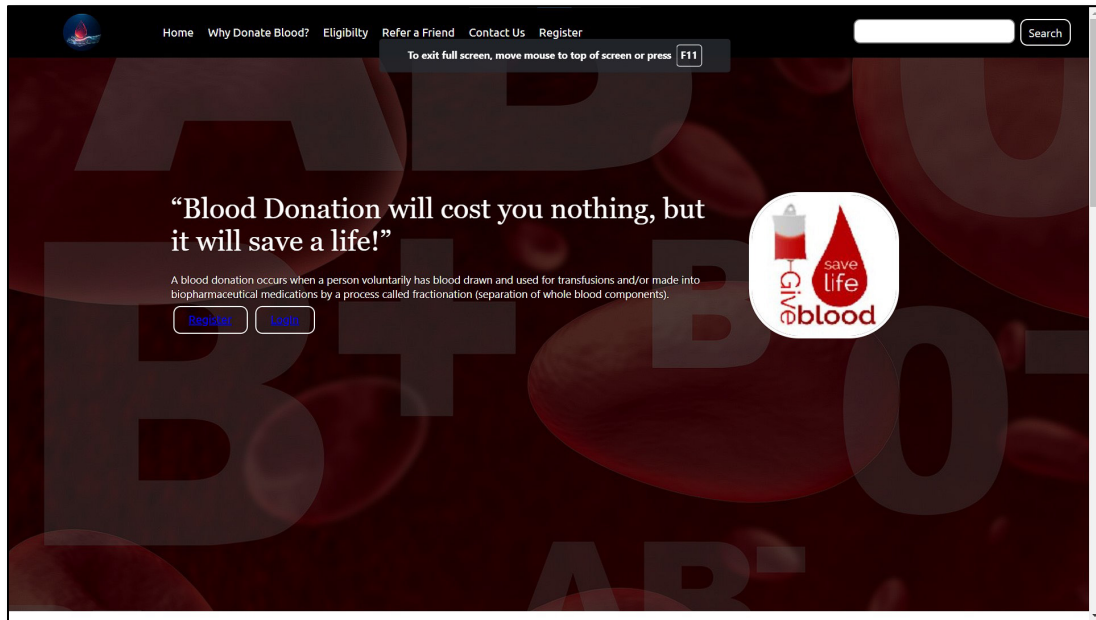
Home Why Donate Blood? Eligibilty Refer a Friend Contact Us Register

Search

To exit full screen, move mouse to top of screen or press F11

AB O

B+ B O-

AB-

“Blood Donation will cost you nothing, but it will save a life!”

A blood donation occurs when a person voluntarily has blood drawn and used for transfusions and/or made into biopharmaceutical medications by a process called fractionation (separation of whole blood components).

Register Login

save life Give blood